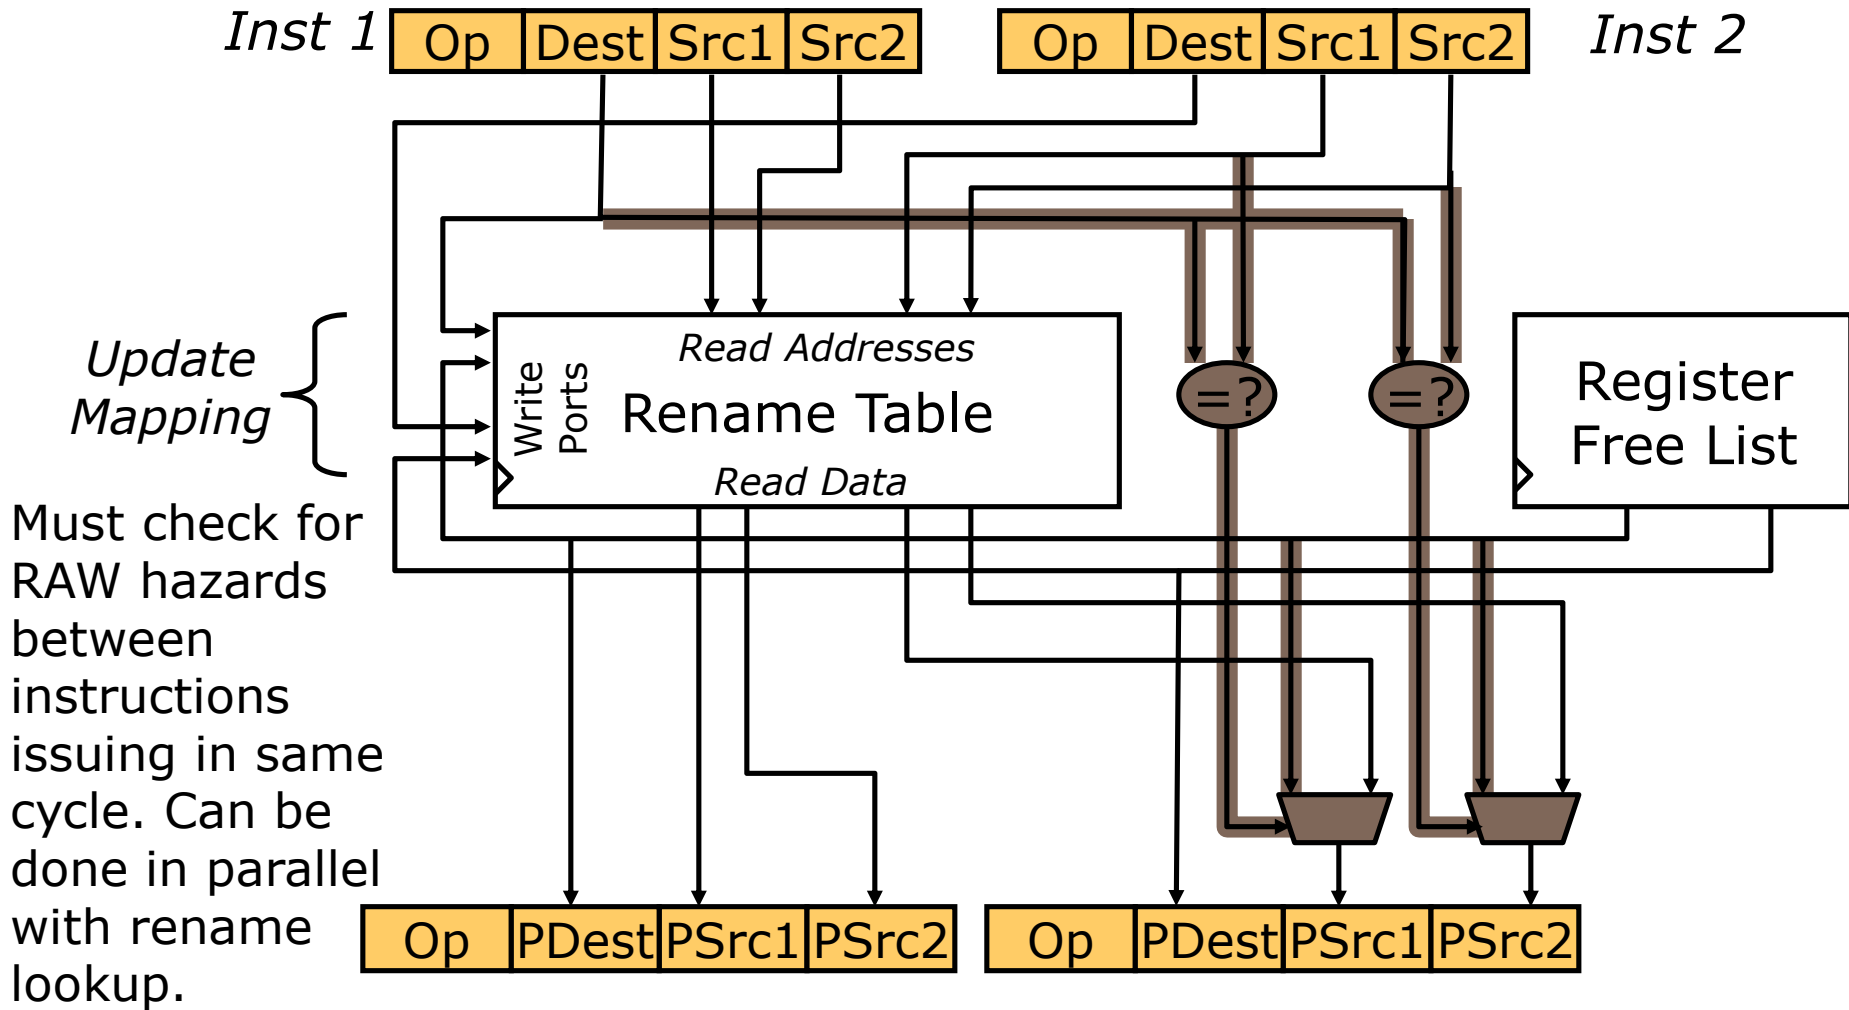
Inst 1

| Op | Dest | Src1 | Src2 |
|---|---|---|---|

| Op | Dest | Src1 | Src2 |
|---|---|---|---|

Inst 2

Update Mapping

Write Ports

Read Addresses

Rename Table

Read Data

=?

=?

Register Free List

Must check for RAW hazards between instructions issuing in same cycle. Can be done in parallel with rename lookup.

| Op | PDest | PSrc1 | PSrc2 |
|---|---|---|---|

| Op | PDest | PSrc1 | PSrc2 |
|---|---|---|---|